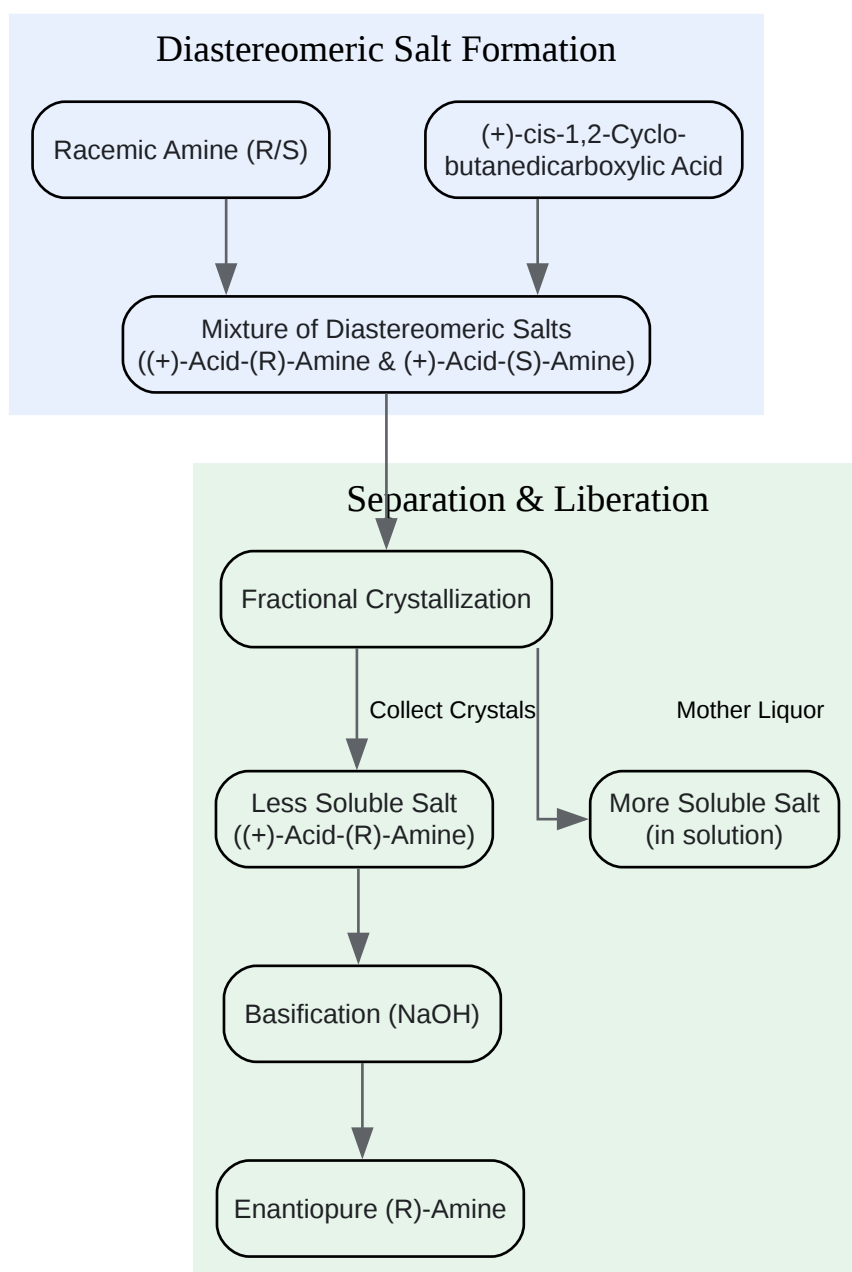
Diastereomeric Salt Formation

Racemic Amine (R/S)

(+)-cis-1,2-Cyclobutanedicarboxylic Acid

Mixture of Diastereomeric Salts
((+)-Acid-(R)-Amine & (+)-Acid-(S)-Amine)

Separation & Liberation

Fractional Crystallization

Collect Crystals

Mother Liquor

Less Soluble Salt
((+)-Acid-(R)-Amine)

More Soluble Salt
(in solution)

Basification (NaOH)

Enantiopure (R)-Amine